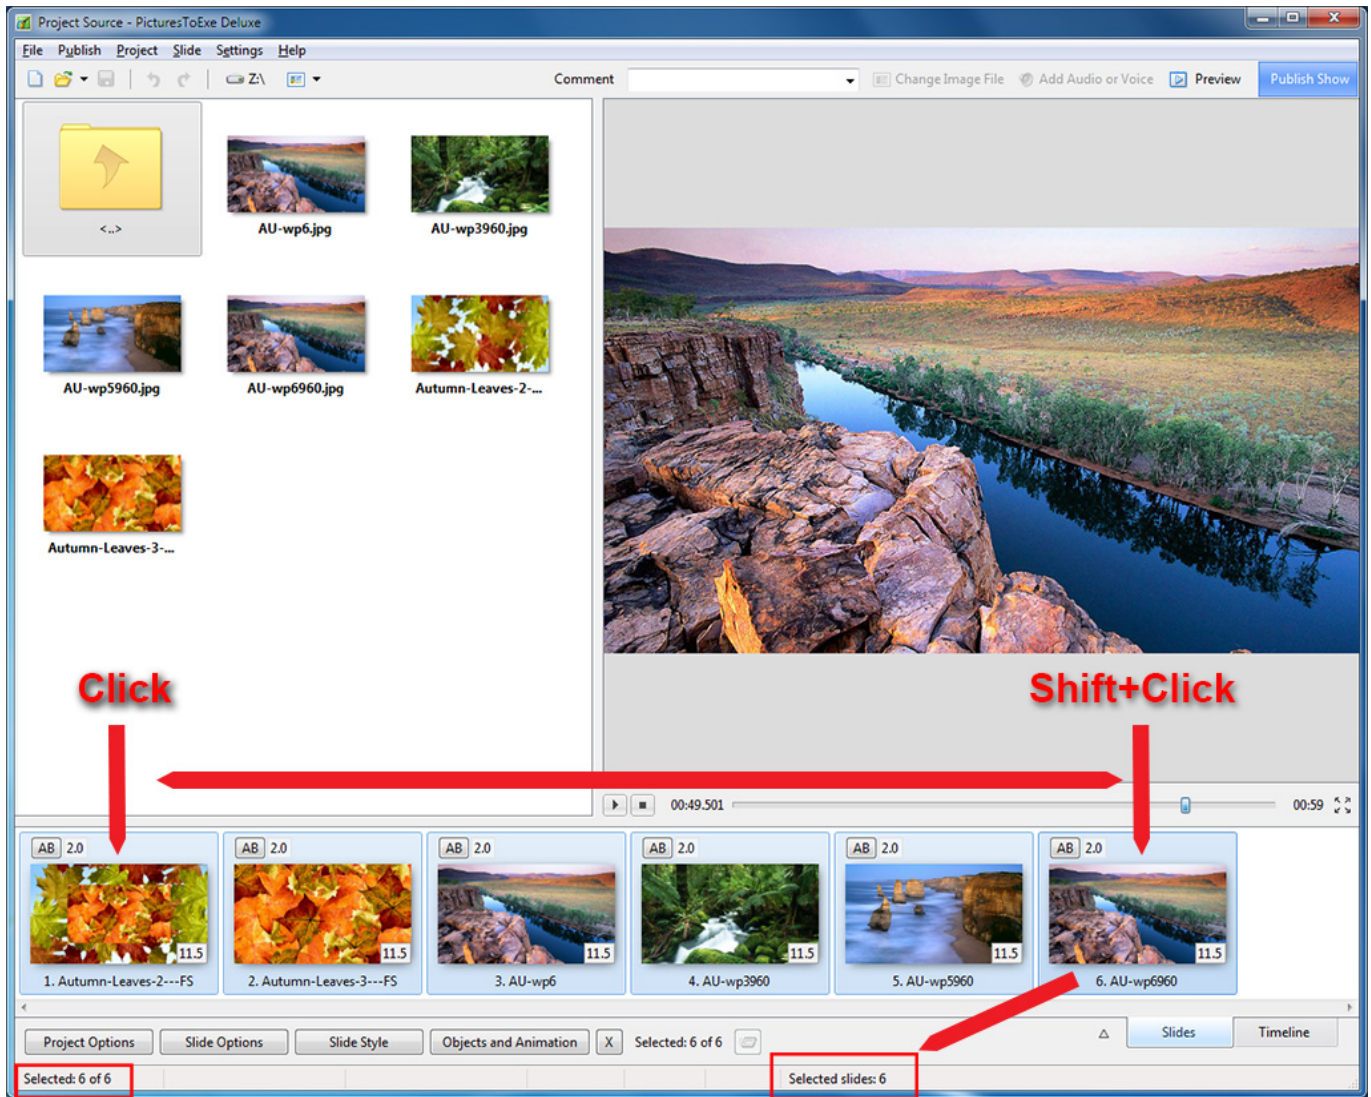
Project Source - PicturesToExe Deluxe

File Publish Project Slide Settings Help

Z:\

Comment

Change Image File Add Audio or Voice Preview Publish Show

<..>

AU-wp6.jpg

AU-wp3960.jpg

AU-wp5960.jpg

AU-wp6960.jpg

Autumn-Leaves-2-...

Autumn-Leaves-3-...

Click

Shift+Click

00:49.501

00:59

AB 2.0

11.5

1. Autumn-Leaves-2---FS

AB 2.0

11.5

2. Autumn-Leaves-3---FS

AB 2.0

11.5

3. AU-wp6

AB 2.0

11.5

4. AU-wp3960

AB 2.0

11.5

5. AU-wp5960

AB 2.0

11.5

6. AU-wp6960

Project Options Slide Options Slide Style Objects and Animation X Selected: 6 of 6

Slides Timeline

Selected: 6 of 6

Selected slides: 6